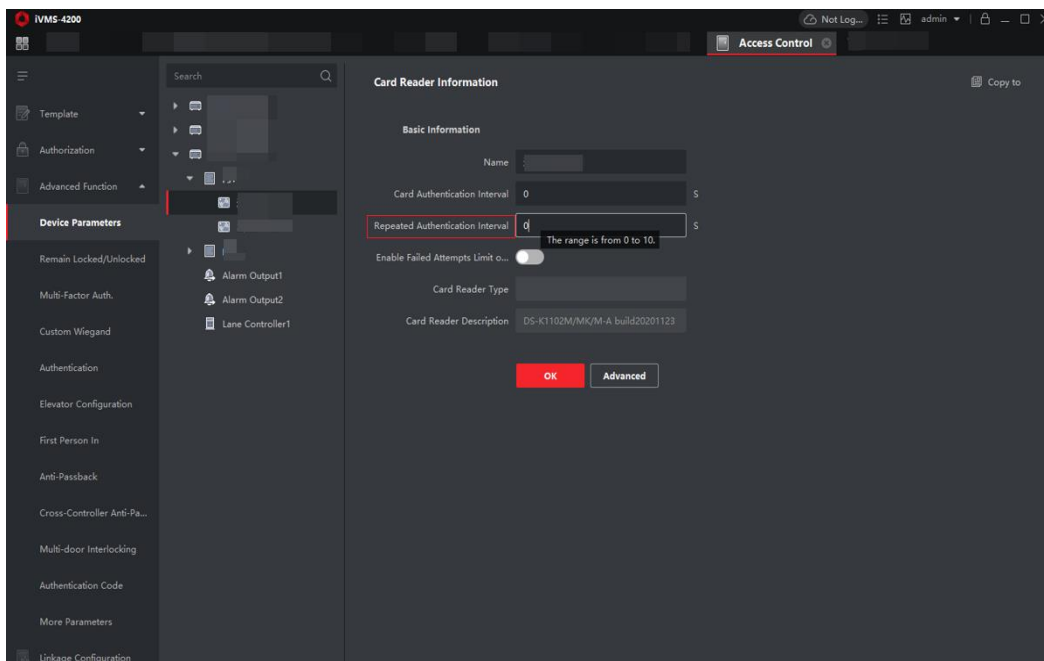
iVMS-4200

Not Log... admin

Access Control

Template

Authorization

Advanced Function

Device Parameters

Remain Locked/Unlocked

Multi-Factor Auth.

Custom Wiegand

Authentication

Elevator Configuration

First Person In

Anti-Passback

Cross-Controller Anti-Pa...

Multi-door Interlocking

Authentication Code

More Parameters

Linkage Configuration

Search

Alarm Output1

Alarm Output2

Lane Controller1

Card Reader Information

Copy to

Basic Information

Name

Card Authentication Interval 0 S

Repeated Authentication Interval 0 S

The range is from 0 to 10.

Enable Failed Attempts Limit o...

Card Reader Type

Card Reader Description DS-K1102M/MK/M-A build20201123

OK

Advanced